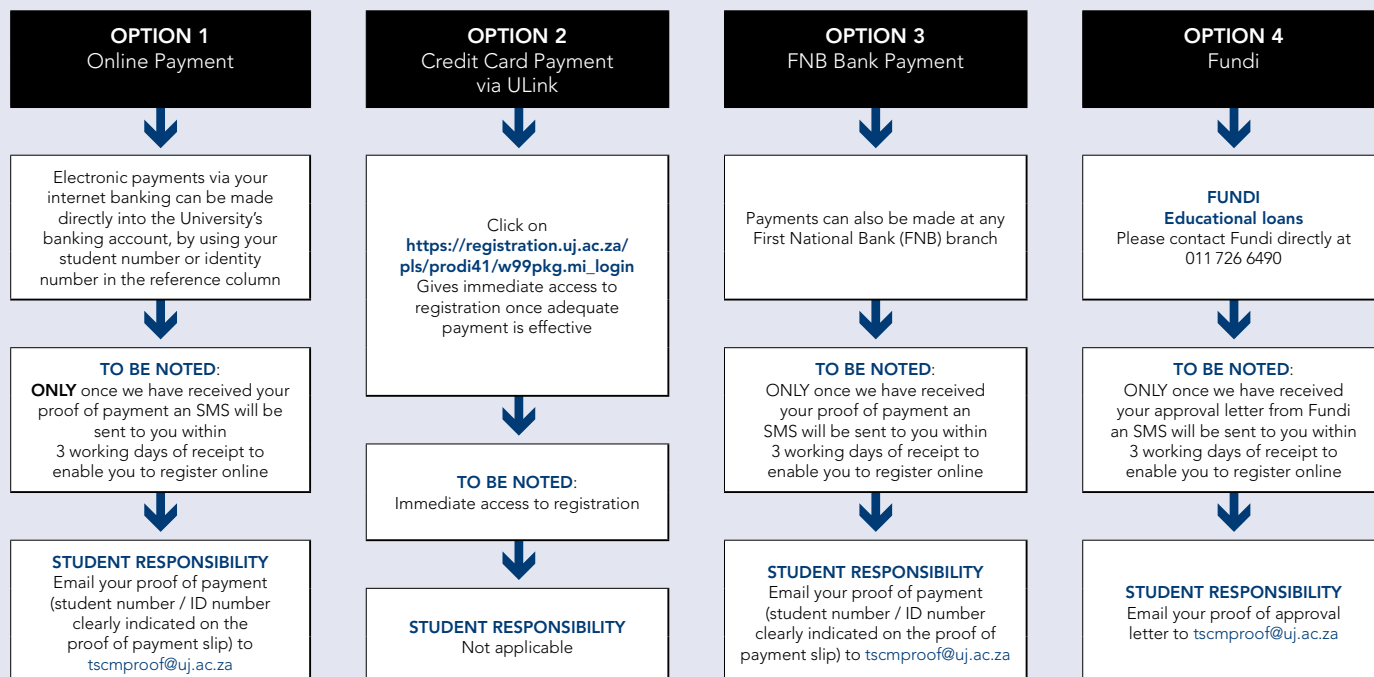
OPTION 1
Online Payment

Electronic payments via your internet banking can be made directly into the University's banking account, by using your student number or identity number in the reference column

TO BE NOTED:
ONLY once we have received your proof of payment an SMS will be sent to you within 3 working days of receipt to enable you to register online

STUDENT RESPONSIBILITY
Email your proof of payment (student number / ID number clearly indicated on the proof of payment slip) to tscmproof@uj.ac.za

OPTION 2
Credit Card Payment via ULink

Click on
https://registration.uj.ac.za/pls/prodi41/w99pkg.mi_login
Gives immediate access to registration once adequate payment is effective

TO BE NOTED:
Immediate access to registration

STUDENT RESPONSIBILITY
Not applicable

OPTION 3
FNB Bank Payment

Payments can also be made at any First National Bank (FNB) branch

TO BE NOTED:
ONLY once we have received your proof of payment an SMS will be sent to you within 3 working days of receipt to enable you to register online

STUDENT RESPONSIBILITY
Email your proof of payment (student number / ID number clearly indicated on the proof of payment slip) to tscmproof@uj.ac.za

OPTION 4
Fundi

FUNDI
Educational loans
Please contact Fundi directly at 011 726 6490

TO BE NOTED:
ONLY once we have received your approval letter from Fundi an SMS will be sent to you within 3 working days of receipt to enable you to register online

STUDENT RESPONSIBILITY
Email your proof of approval letter to tscmproof@uj.ac.za